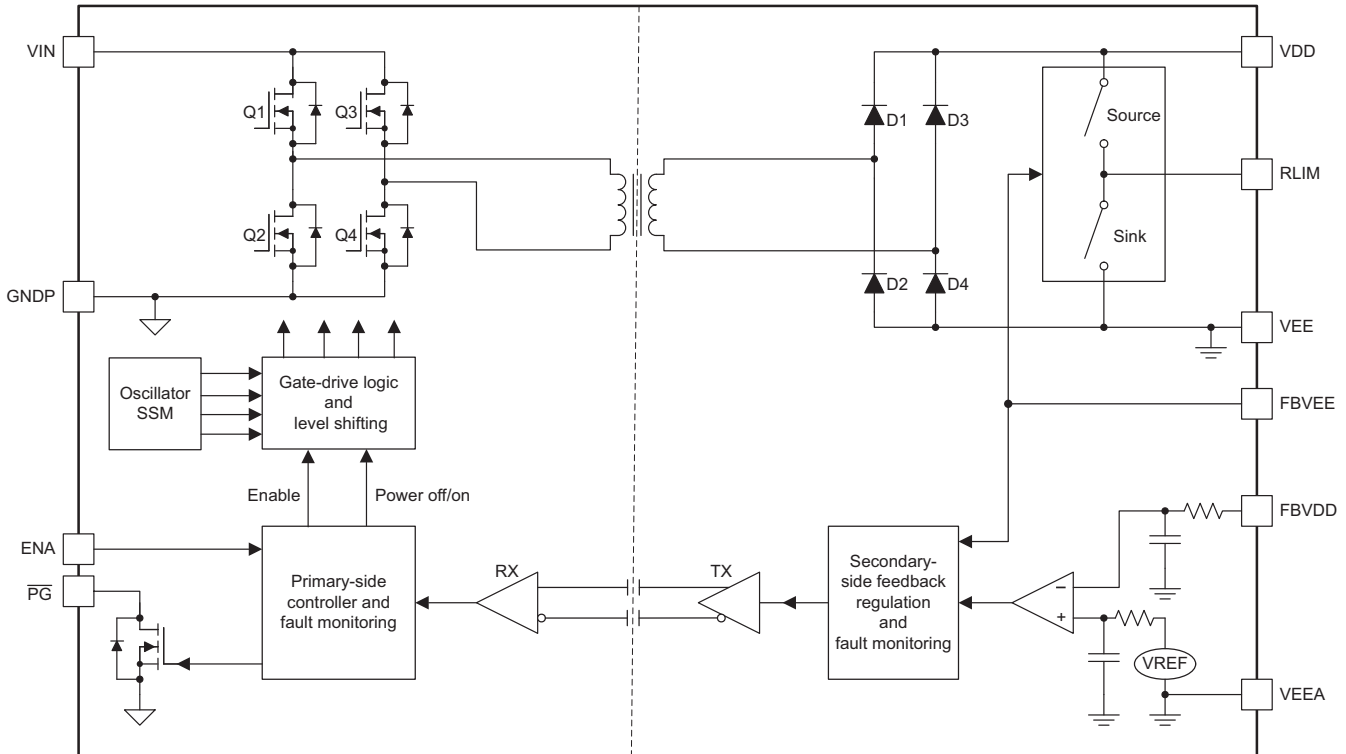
VIN

Q1

Q3

Q2

Q4

GNDP

Oscillator SSM

Gate-drive logic and level shifting

Enable

Power off/on

ENA

$\overline{PG}$

Primary-side controller and fault monitoring

RX

TX

D1

D3

D2

D4

Source

Sink

VDD

RLIM

VEE

FBVEE

FBVDD

Secondary-side feedback regulation and fault monitoring

–

+

VREF

VEEA